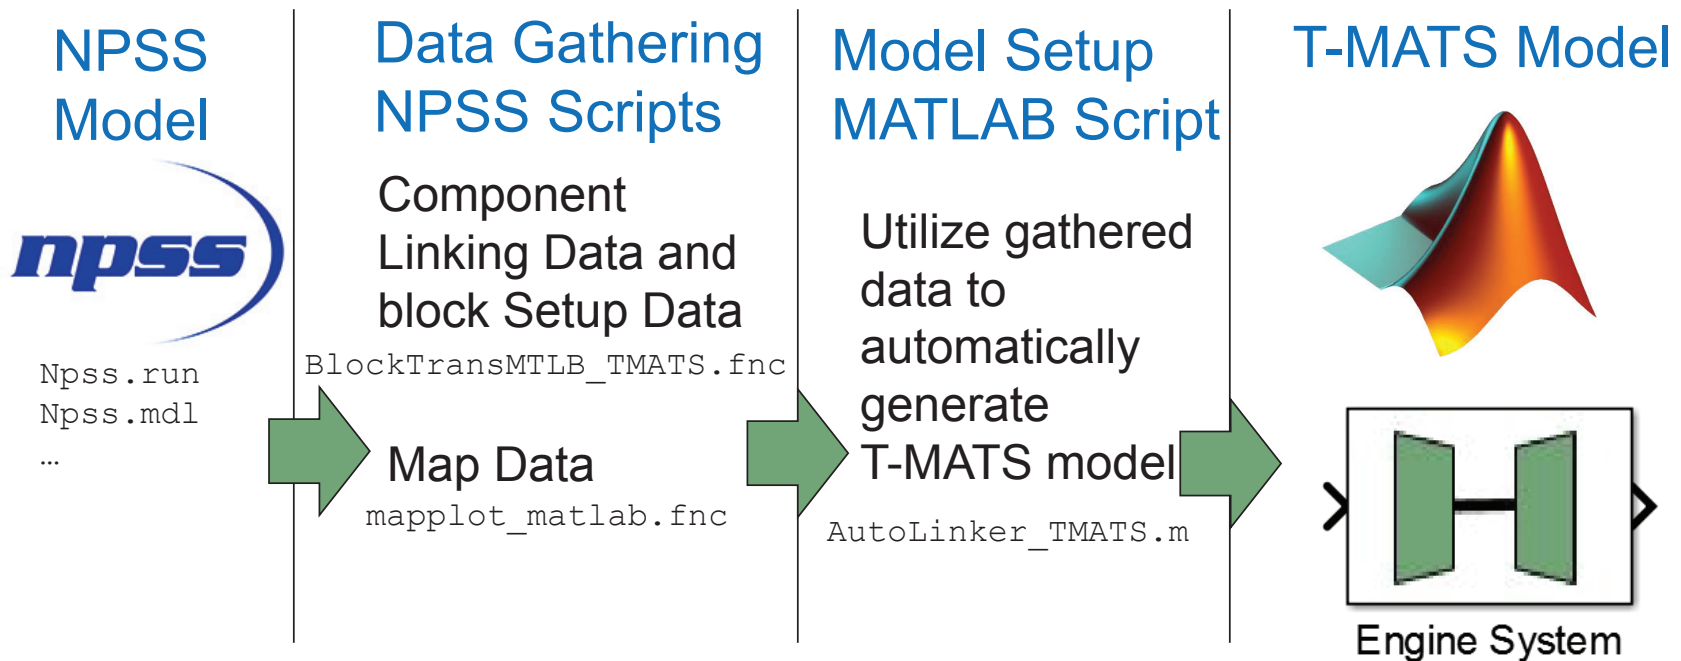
NPSS Model

npss

Npss.run
Npss.mdl
…

Data Gathering NPSS Scripts

Component Linking Data and block Setup Data

BlockTransMTLB_TMATS.fnc

Map Data

mapplot_matlab.fnc

Model Setup MATLAB Script

Utilize gathered data to automatically generate T-MATS model

AutoLinker_TMATS.m

T-MATS Model

Engine System